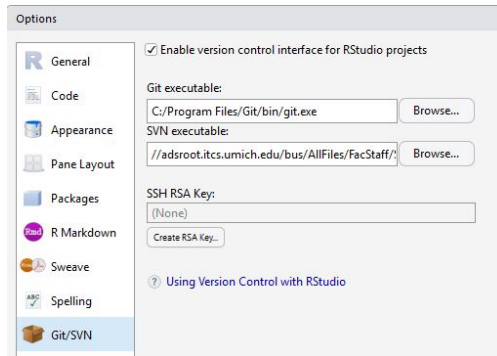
Options

R General

Code

Appearance

Pane Layout

Packages

Rmd R Markdown

Sweave

ABC Spelling

Git/SVN

✓ Enable version control interface for RStudio projects

Git executable:

C:/Program Files/Git/bin/git.exe

Browse...

SVN executable:

//adsroot.itcs.umich.edu/bus/AllFiles/FacStaff/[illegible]

Browse...

SSH RSA Key:

(None)

Create RSA Key...

? Using Version Control with RStudio